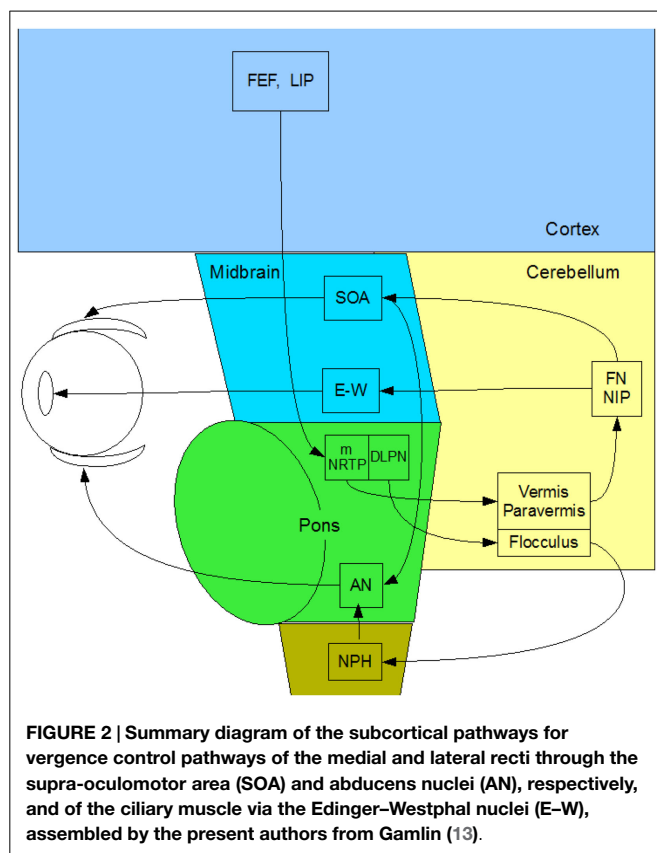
FEF, LIP

Cortex

Midbrain

Cerebellum

SOA

E-W

FN NIP

m NRTP

DLPN

Vermis Paravermis

Pons

Flocculus

AN

NPH

**FIGURE 2 | Summary diagram of the subcortical pathways for vergence control pathways of the medial and lateral recti through the supra-oculomotor area (SOA) and abducens nuclei (AN), respectively, and of the ciliary muscle via the Edinger–Westphal nuclei (E–W), assembled by the present authors from Gamlin (13).**